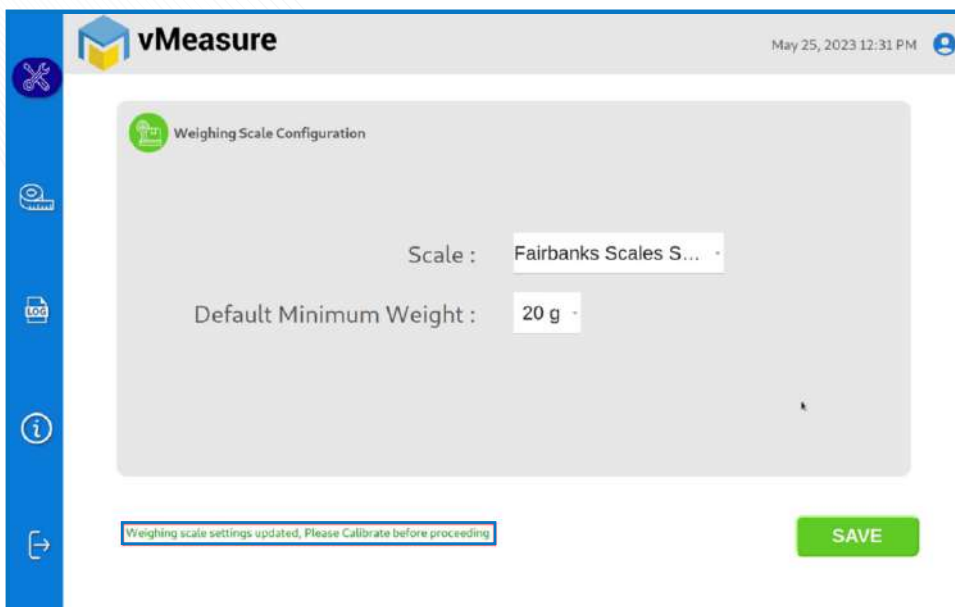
vMeasure

May 25, 2023 12:31 PM

LOG

Weighing Scale Configuration

Scale : Fairbanks Scales S...

Default Minimum Weight : 20 g

Weighing scale settings updated, Please Calibrate before proceeding

SAVE